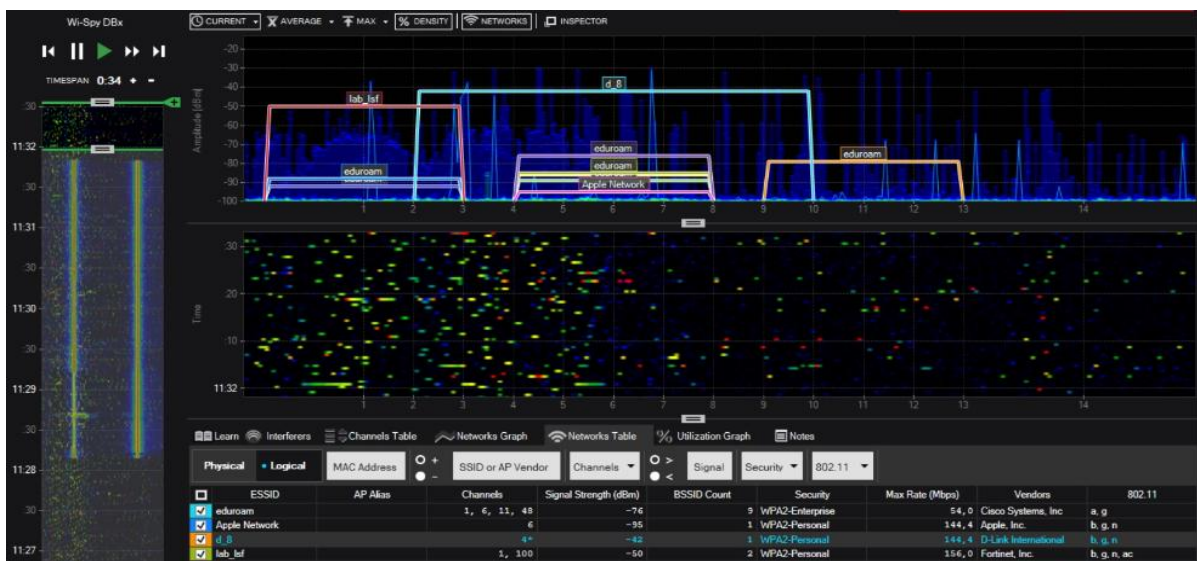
Wi-Spy DBx

TIMESPAN 0:34 + -

:30
11:32
:30
11:31
:30
11:30
:30
11:29
:30
11:28
:30
11:27

CURRENT AVERAGE MAX % DENSITY NETWORKS INSPECTOR

-20
-30
-40
-50
-60
-70
-80
-90
-100

Amplitude [dBm]

lab_lsf
d_8
eduroam
eduroam
eduroam
eduroam
eduroam
Apple Network

1 2 3 4 5 6 7 8 9 10 11 12 13 14

Time
:30
:20
:10
11:32

1 2 3 4 5 6 7 8 9 10 11 12 13 14

Learn Interferers Channels Table Networks Graph Networks Table Utilization Graph Notes

Physical • Logical MAC Address SSID or AP Vendor Channels Signal Security 802.11

| | ESSID | AP Alias | Channels | Signal Strength (dBm) | BSSID Count | Security | Max Rate (Mbps) | Vendors | 802.11 |
|---|---|---|---|---|---|---|---|---|---|
| ✓ | eduroam | | 1, 6, 11, 48 | -76 | 9 | WPA2-Enterprise | 54,0 | Cisco Systems, Inc | a, g |
| ✓ | Apple Network | | 6 | -95 | 1 | WPA2-Personal | 144,4 | Apple, Inc. | b, g, n |
| ✓ | d_8 | | 4* | -42 | 1 | WPA2-Personal | 144,4 | D-Link International | b, g, n |
| ✓ | lab_lsf | | 1, 100 | -50 | 2 | WPA2-Personal | 156,0 | Fortinet, Inc. | b, g, n, ac |